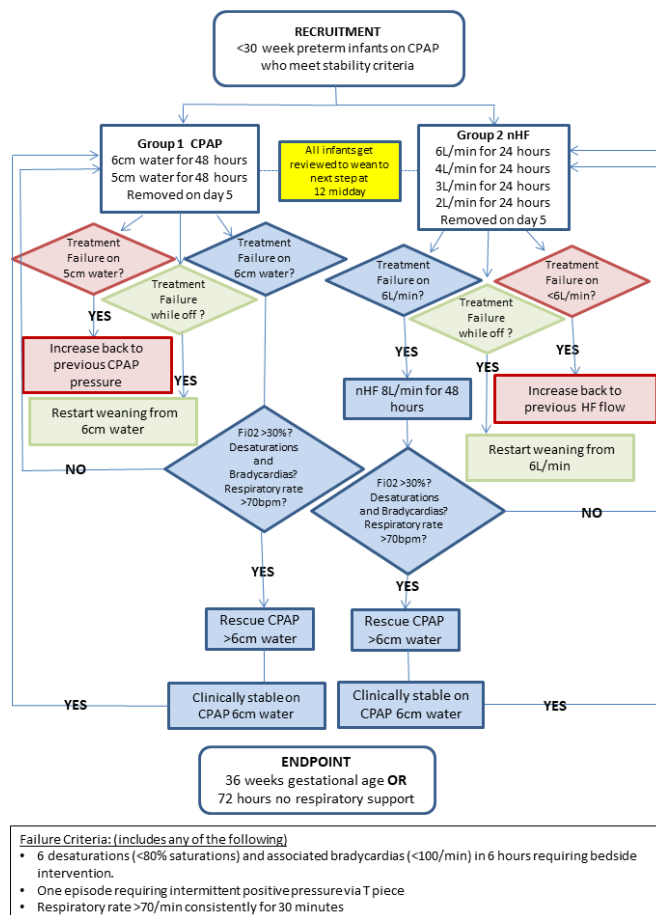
RECRUITMENT
<30 week preterm infants on CPAP who meet stability criteria

Group 1 CPAP
6cm water for 48 hours
5cm water for 48 hours
Removed on day 5

All infants get reviewed to wean to next step at 12 midday

Group 2 nHF
6L/min for 24 hours
4L/min for 24 hours
3L/min for 24 hours
2L/min for 24 hours
Removed on day 5

Treatment Failure on 5cm water?

Treatment Failure on 6cm water?

Treatment Failure while off ?

YES

Increase back to previous CPAP pressure

YES

Restart weaning from 6cm water

NO

Fi02 >30%? Desaturations and Bradycardias? Respiratory rate >70bpm?

YES

Rescue CPAP >6cm water

Clinically stable on CPAP 6cm water

YES

Treatment Failure on 6L/min?

Treatment Failure while off ?

Treatment Failure on <6L/min?

YES

YES

YES

nHF 8L/min for 48 hours

Increase back to previous HF flow

Restart weaning from 6L/min

Fi02 >30%? Desaturations and Bradycardias? Respiratory rate >70bpm?

NO

YES

Rescue CPAP >6cm water

Clinically stable on CPAP 6cm water

YES

ENDPOINT
36 weeks gestational age OR
72 hours no respiratory support

Failure Criteria: (includes any of the following)
• 6 desaturations (<80% saturations) and associated bradycardias (<100/min) in 6 hours requiring bedside intervention.
• One episode requiring intermittent positive pressure via T piece
• Respiratory rate >70/min consistently for 30 minutes